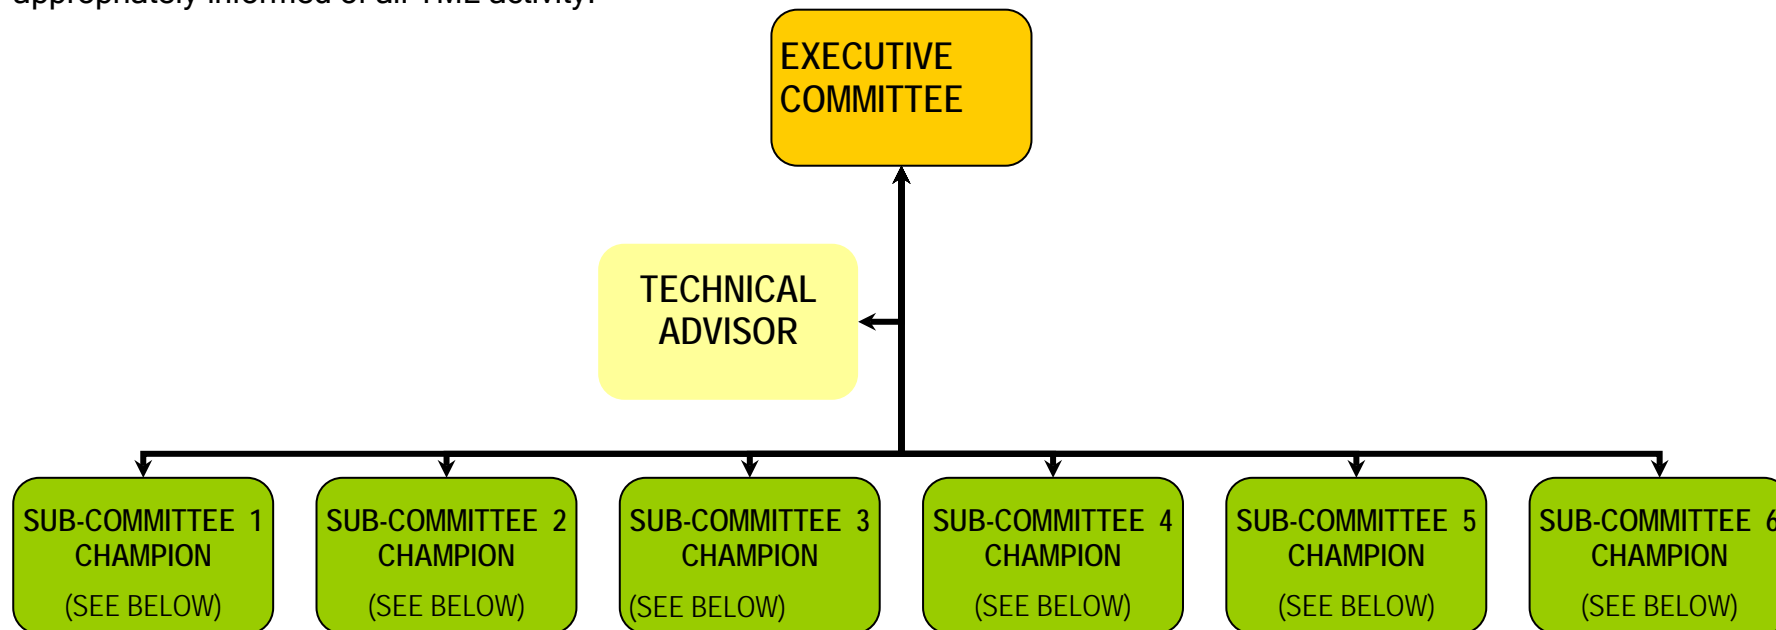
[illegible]

EXECUTIVE COMMITTEE

TECHNICAL ADVISOR

SUB-COMMITTEE 1 CHAMPION (SEE BELOW)

SUB-COMMITTEE 2 CHAMPION (SEE BELOW)

SUB-COMMITTEE 3 CHAMPION (SEE BELOW)

SUB-COMMITTEE 4 CHAMPION (SEE BELOW)

SUB-COMMITTEE 5 CHAMPION (SEE BELOW)

SUB-COMMITTEE 6 CHAMPION (SEE BELOW)